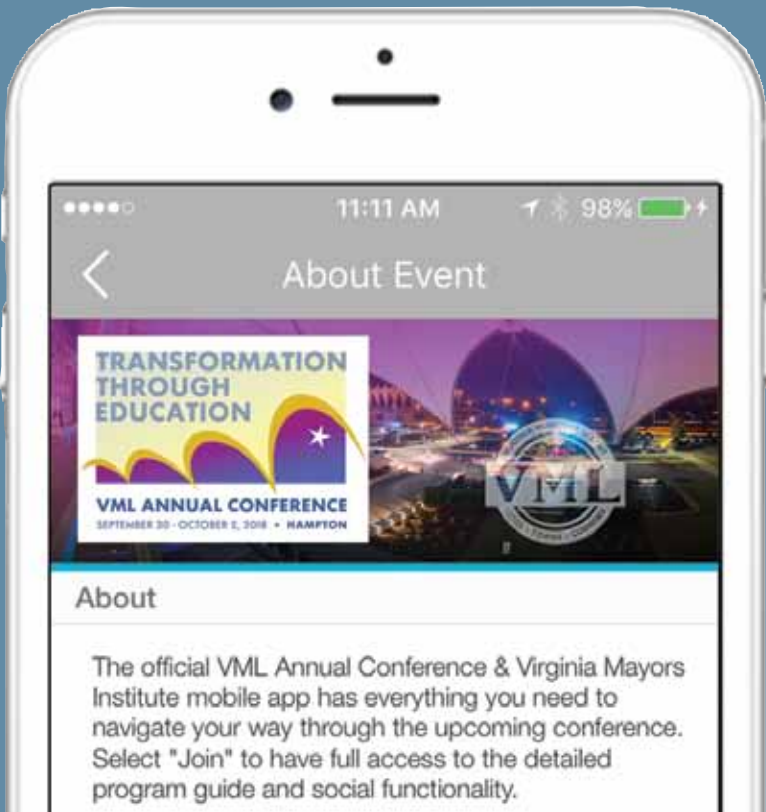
11:11 AM 98%

About Event

TRANSFORMATION THROUGH EDUCATION

VML ANNUAL CONFERENCE
SEPTEMBER 30 - OCTOBER 2, 2018 • HAMPTON

VML

About

The official VML Annual Conference & Virginia Mayors Institute mobile app has everything you need to navigate your way through the upcoming conference. Select "Join" to have full access to the detailed program guide and social functionality.